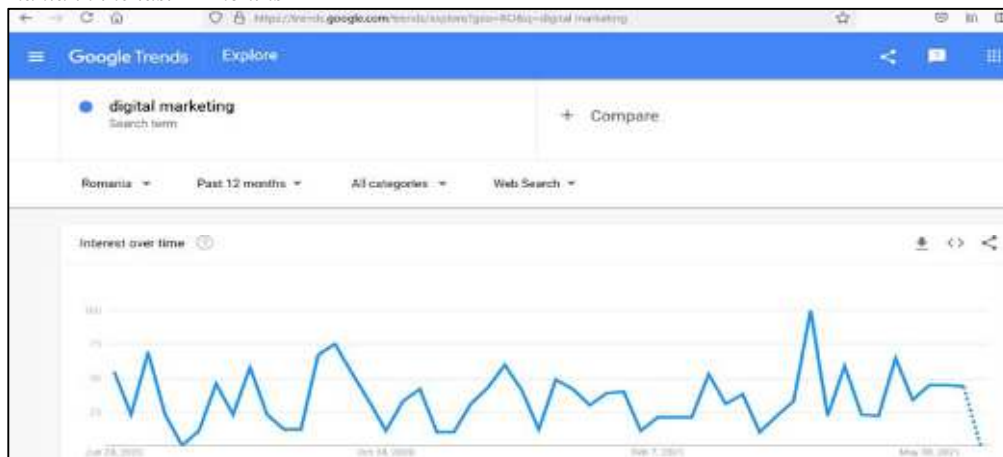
https://trends.google.com/trends/explore?geo=RO&q=digital marketing

Google Trends Explore

digital marketing
Search term

+ Compare

Romania ▾ Past 12 months ▾ All categories ▾ Web Search ▾

Interest over time

100
75
50
25

Jun 28, 2020 Oct 18, 2020 Feb 7, 2021 May 30, 2021